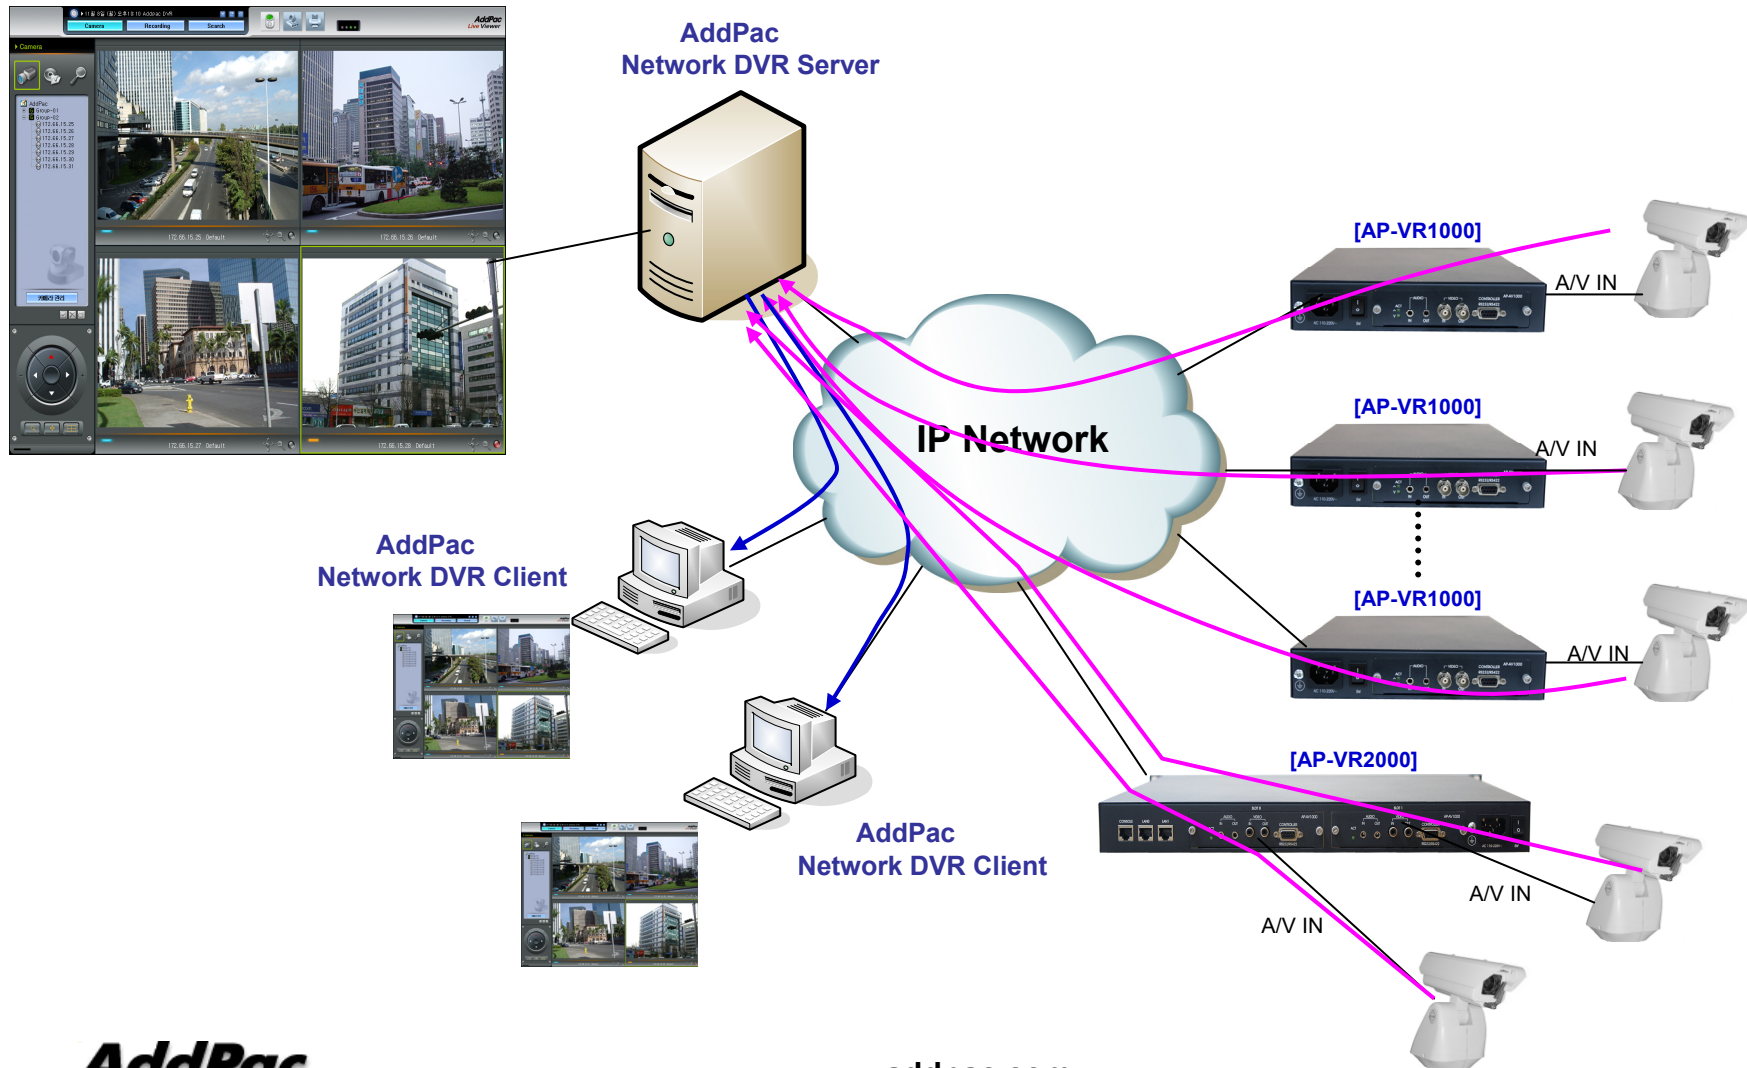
Camera Recording Search

AddPac
Live Viewer

Camera

AddPac
Network DVR Server

[AP-VR1000]

A/V IN

[AP-VR1000]

A/V IN

IP Network

[AP-VR1000]

A/V IN

AddPac
Network DVR Client

[AP-VR2000]

AddPac
Network DVR Client

A/V IN

A/V IN

AddPac

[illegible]